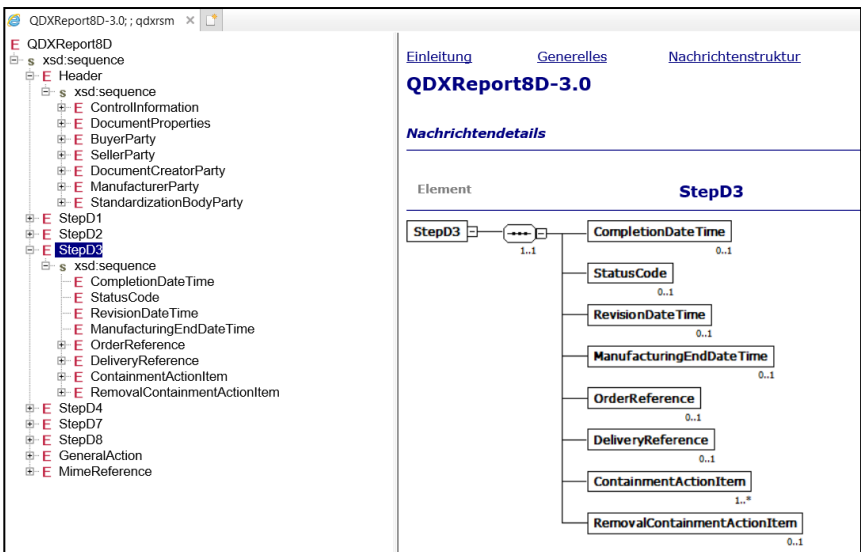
QDXReport8D-3.0; ; qdxrsm ×

E QDXReport8D
s xsd:sequence
E Header
s xsd:sequence
E ControlInformation
E DocumentProperties
E BuyerParty
E SellerParty
E DocumentCreatorParty
E ManufacturerParty
E StandardizationBodyParty
E StepD1
E StepD2
E StepD3
s xsd:sequence
E CompletionDateTime
E StatusCode
E RevisionDateTime
E ManufacturingEndDateTime
E OrderReference
E DeliveryReference
E ContainmentActionItem
E RemovalContainmentActionItem
E StepD4
E StepD7
E StepD8
E GeneralAction
E MimeReference

Einleitung Generelles Nachrichtenstruktur

QDXReport8D-3.0

Nachrichtendetails

Element StepD3

StepD3
1..1
CompletionDateTime
0..1
StatusCode
0..1
RevisionDateTime
0..1
ManufacturingEndDateTime
0..1
OrderReference
0..1
DeliveryReference
0..1
ContainmentActionItem
1..*
RemovalContainmentActionItem
0..1